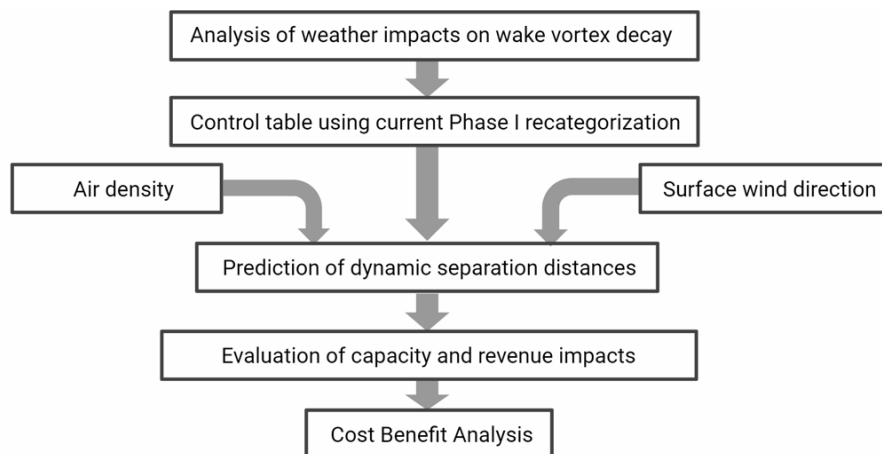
Analysis of weather impacts on wake vortex decay

Control table using current Phase I recategorization

Air density

Surface wind direction

Prediction of dynamic separation distances

Evaluation of capacity and revenue impacts

Cost Benefit Analysis